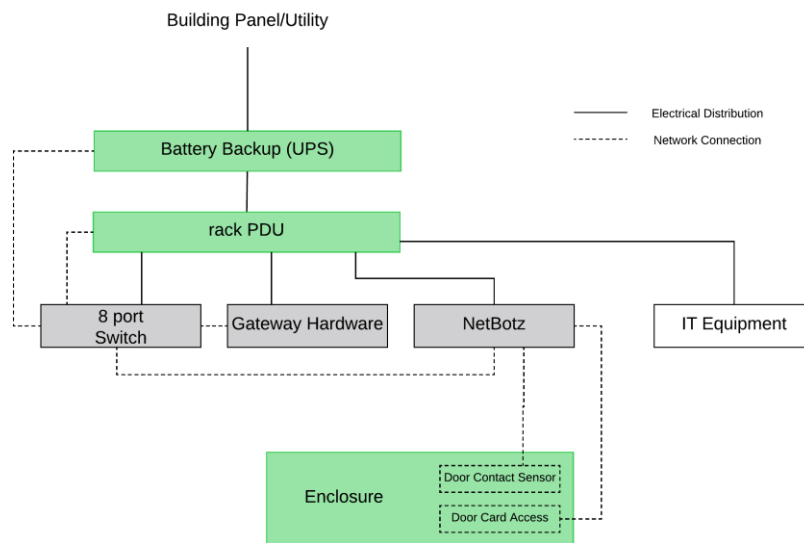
Building Panel/Utility

Electrical Distribution

Network Connection

Battery Backup (UPS)

rack PDU

8 port Switch

Gateway Hardware

NetBotz

IT Equipment

Enclosure

Door Contact Sensor

Door Card Access